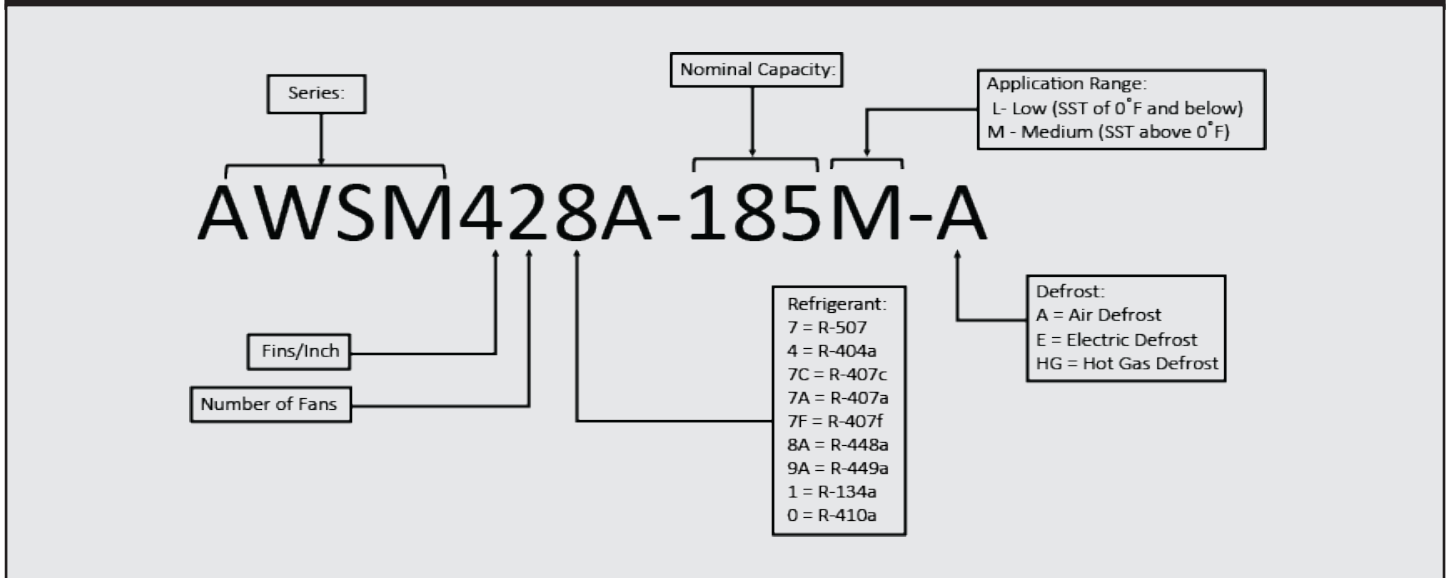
Series:

Nominal Capacity:

Application Range:
L- Low (SST of 0˚F and below)
M - Medium (SST above 0˚F)

AWSM428A-185M-A

Fins/Inch

Number of Fans

Refrigerant:
7 = R-507
4 = R-404a
7C = R-407c
7A = R-407a
7F = R-407f
8A = R-448a
9A = R-449a
1 = R-134a
0 = R-410a

Defrost:
A = Air Defrost
E = Electric Defrost
HG = Hot Gas Defrost